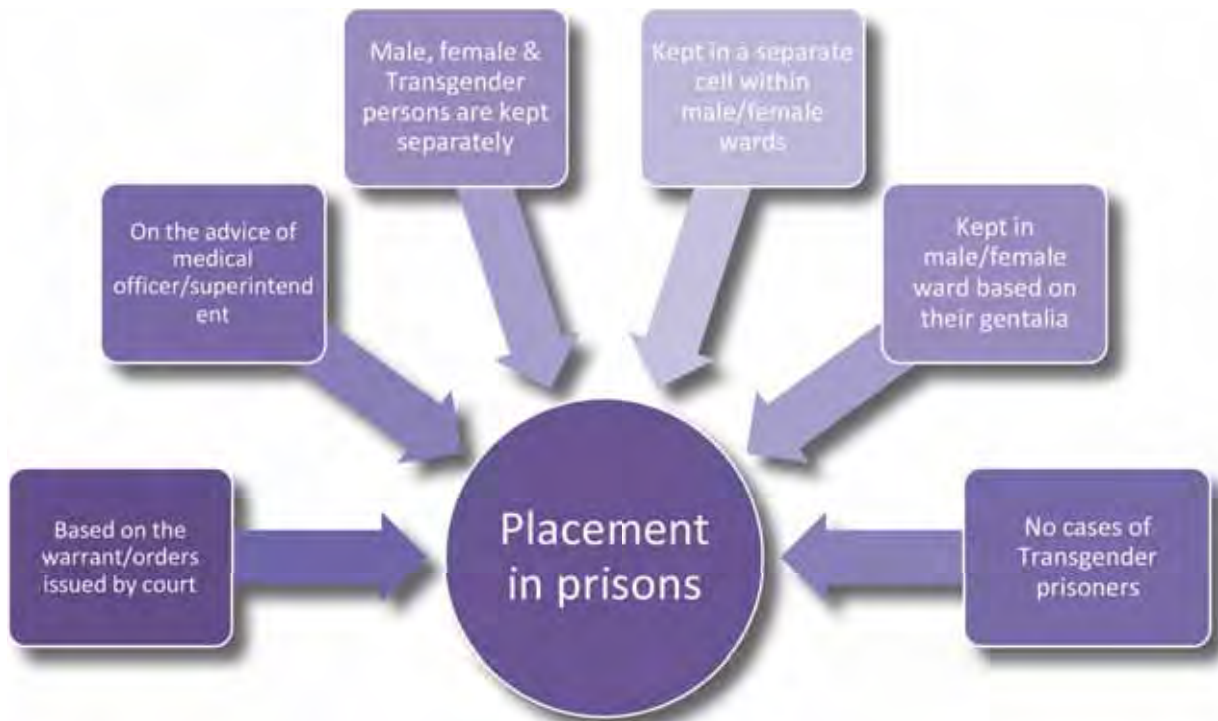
Male, female & Transgender persons are kept separately

Kept in a separate cell within male/female wards

On the advice of medical officer/superintend ent

Kept in male/female ward based on their gentalia

Based on the warrant/orders issued by court

Placement in prisons

No cases of Transgender prisoners